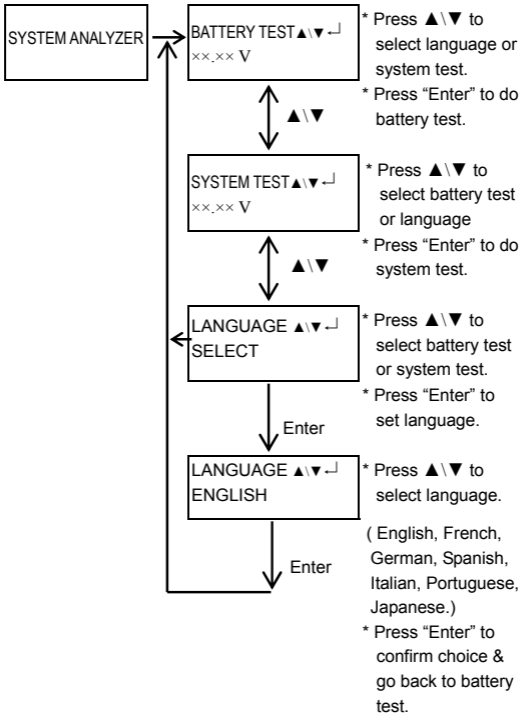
SYSTEM ANALYZER

BATTERY TEST ▲\▼ ↵
××.×× V

* Press ▲\▼ to select language or system test.
* Press “Enter” to do battery test.

▲\▼

SYSTEM TEST ▲\▼ ↵
××.×× V

* Press ▲\▼ to select battery test or language
* Press “Enter” to do system test.

▲\▼

LANGUAGE ▲\▼ ↵
SELECT

* Press ▲\▼ to select battery test or system test.
* Press “Enter” to set language.

Enter

LANGUAGE ▲\▼ ↵
ENGLISH

* Press ▲\▼ to select language.

( English, French, German, Spanish, Italian, Portuguese, Japanese.)

* Press “Enter” to confirm choice & go back to battery test.

Enter